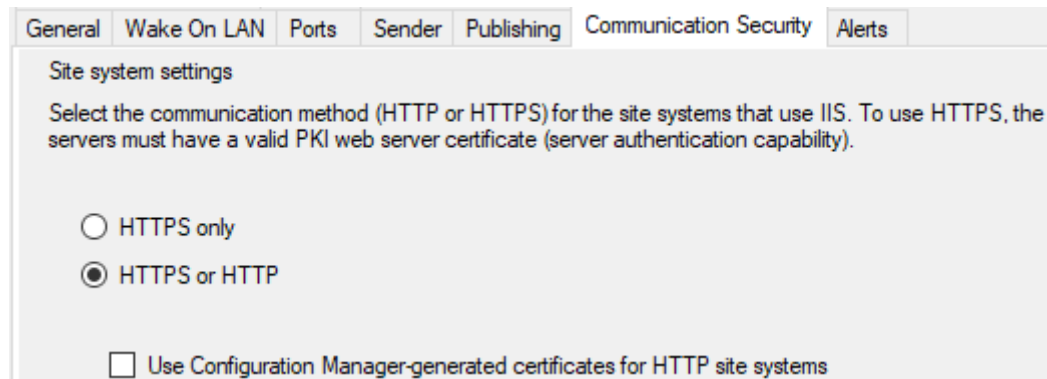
General | Wake On LAN | Ports | Sender | Publishing | Communication Security | Alerts

Site system settings

Select the communication method (HTTP or HTTPS) for the site systems that use IIS. To use HTTPS, the servers must have a valid PKI web server certificate (server authentication capability).

HTTPS only

HTTPS or HTTP

Use Configuration Manager-generated certificates for HTTP site systems